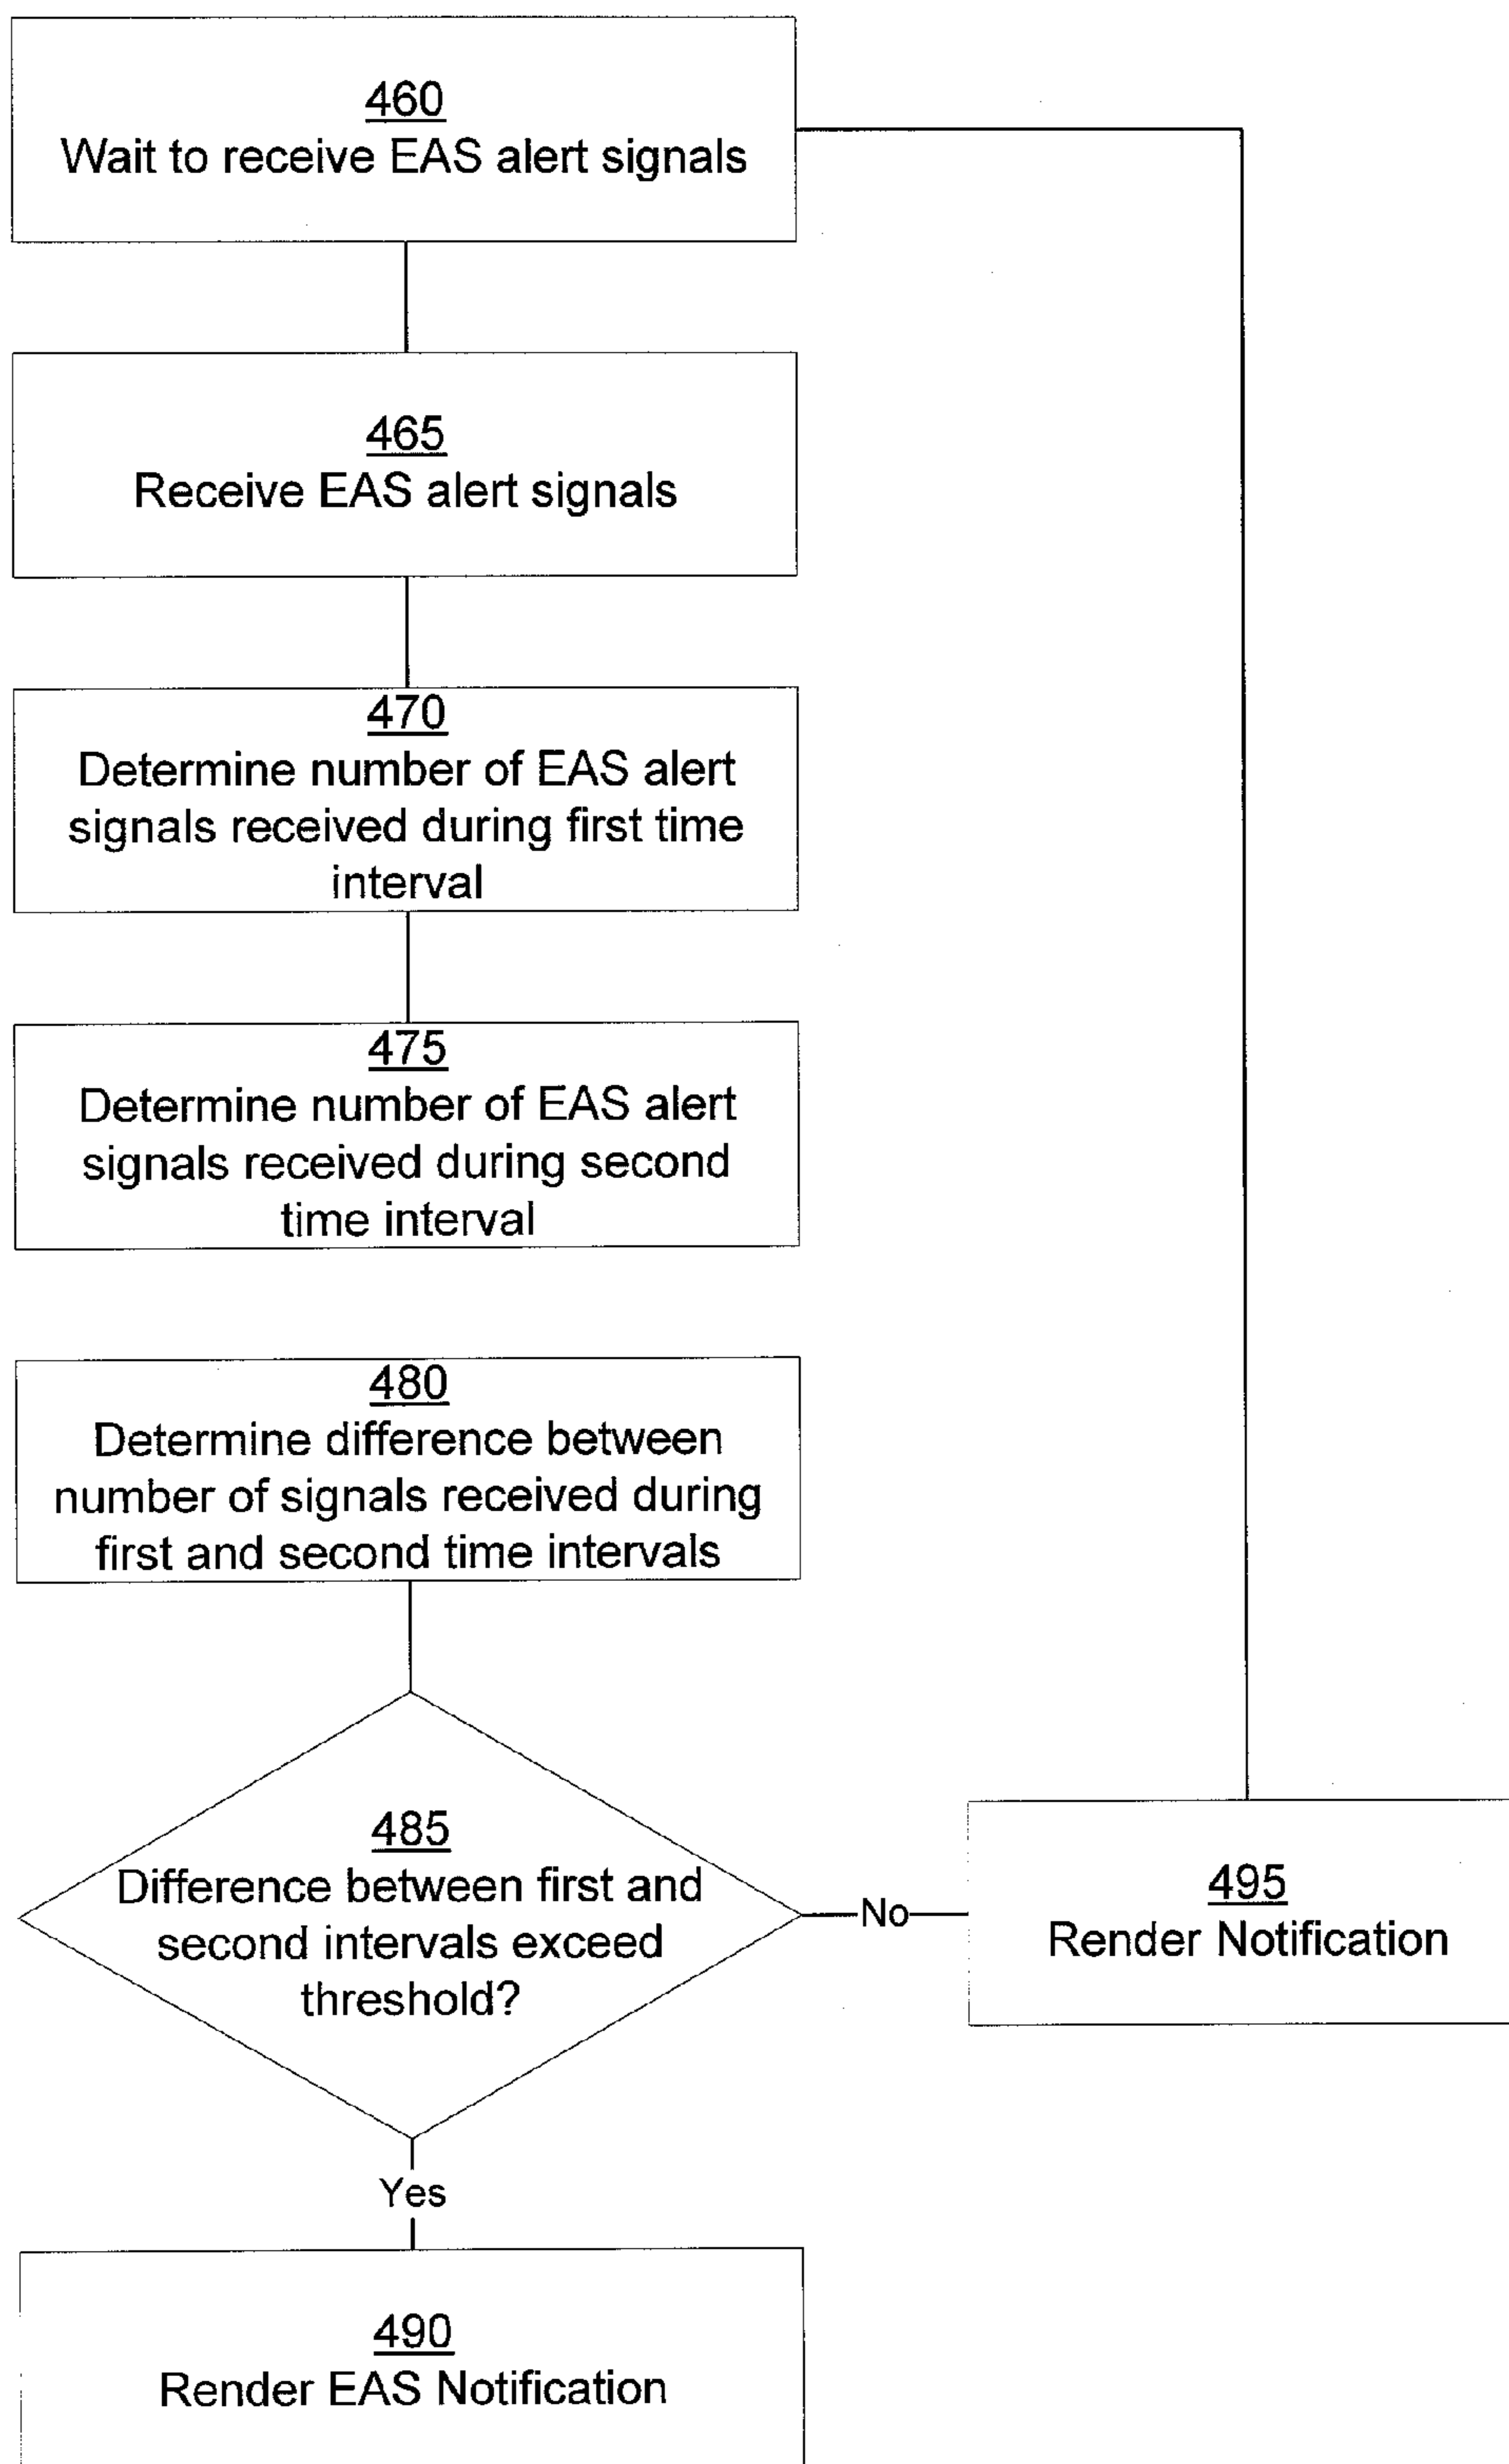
460
Wait to receive EAS alert signals

465
Receive EAS alert signals

470
Determine number of EAS alert signals received during first time interval

475
Determine number of EAS alert signals received during second time interval

480
Determine difference between number of signals received during first and second time intervals

485
Difference between first and second intervals exceed threshold?

No

495
Render Notification

Yes

490
Render EAS Notification